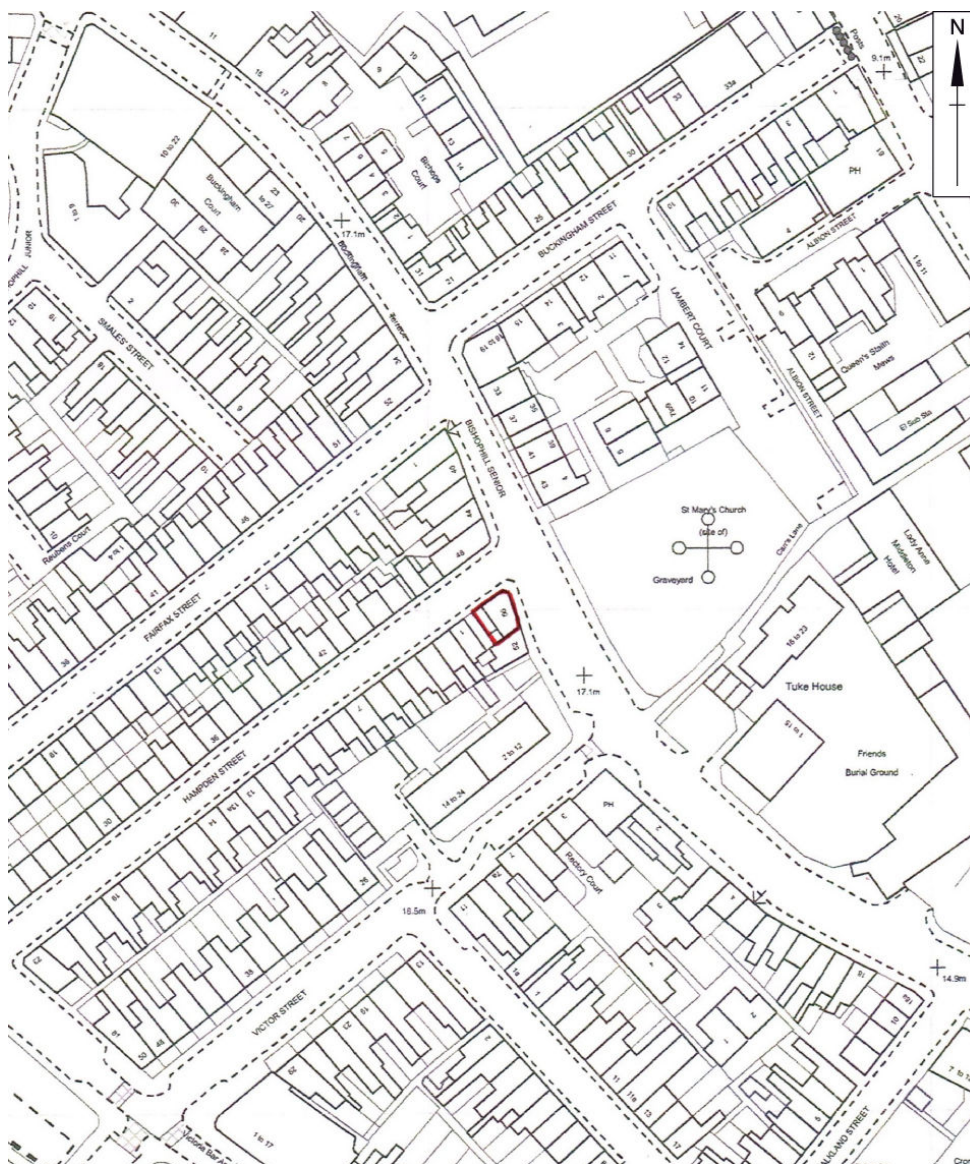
N
9.1m
PH
ALBION STREET
1 to 11
Queen's Staith Mews
ALBION STREET
El Sub Sta
LAMBERT COURT
BUCKINGHAM STREET
Bishopgate Court
10 to 22
Buckingham Court
23 to 27
17.1m
Buckingham Terrace
SMALES' STREET
JUNIOR
BISHOPHILL SENIOR
St Mary's Church (site of)
Graveyard
Carr's Lane
Lady Anne Middleton Hotel
18 to 23
Tuke House
Friends Burial Ground
17.1m
Reubens Court
FAIRFAX STREET
HAMPDEN STREET
14 to 24
2 to 12
PH
Rectory Court
16.5m
14.9m
VICTOR STREET
1 to 17
Victoria Bar
FALKLAND STREET